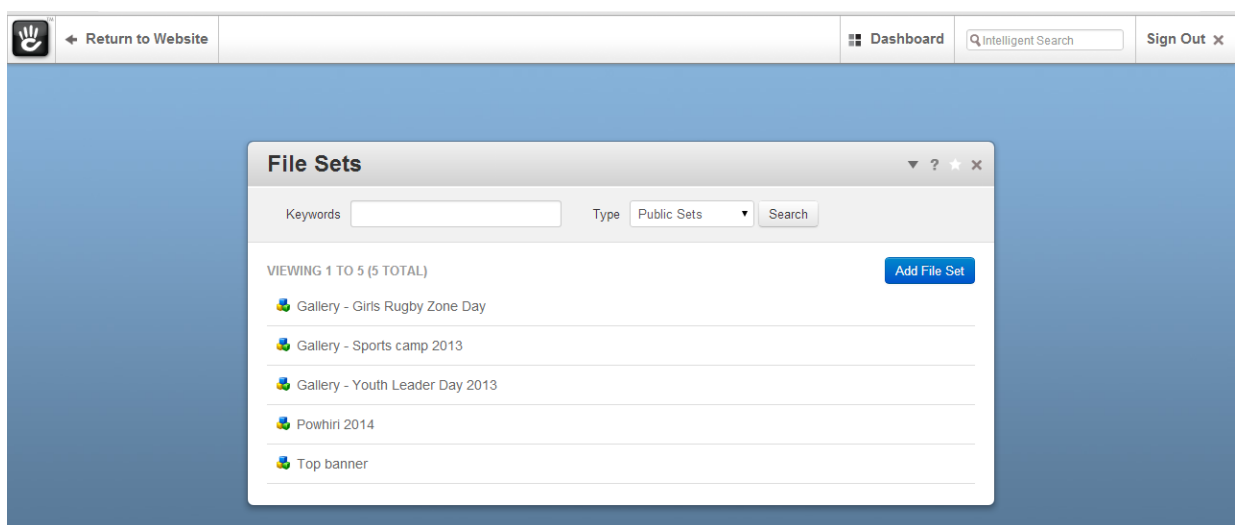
Return to Website

Dashboard

Intelligent Search

Sign Out ×

File Sets

? ×

Keywords

Type Public Sets

Search

VIEWING 1 TO 5 (5 TOTAL)

Add File Set

Gallery - Girls Rugby Zone Day

Gallery - Sports camp 2013

Gallery - Youth Leader Day 2013

Powhiri 2014

Top banner